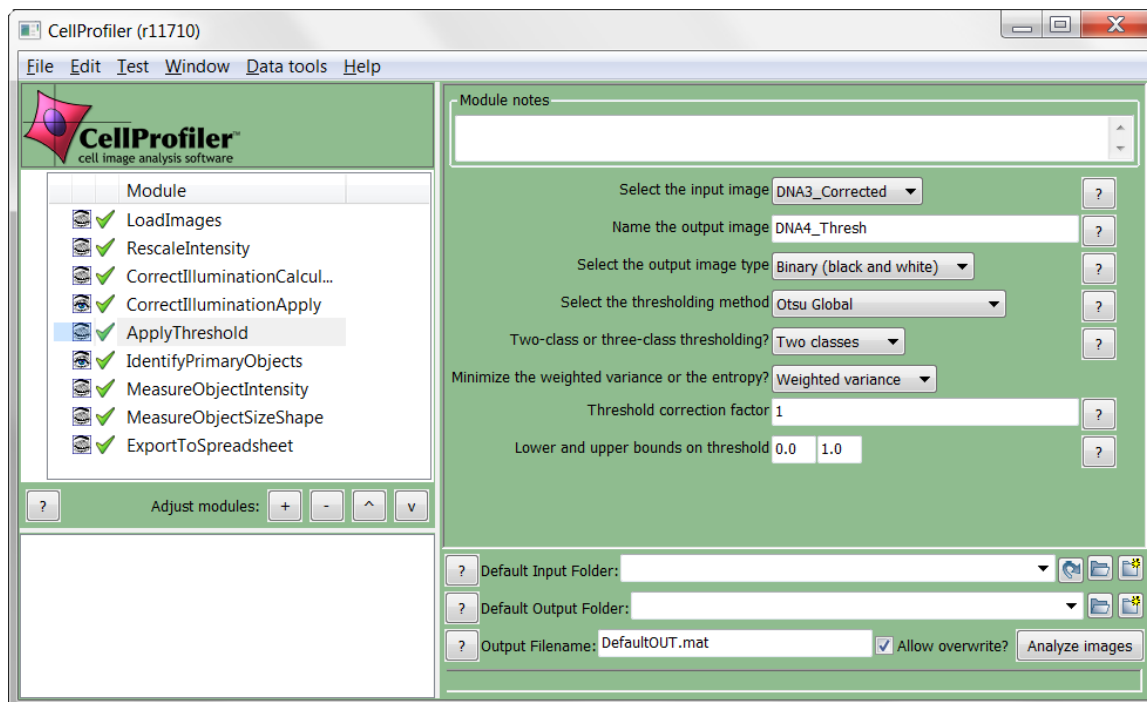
CellProfiler (r11710)

File Edit Test Window Data tools Help

CellProfiler™
cell image analysis software

Module
LoadImages
RescaleIntensity
CorrectIlluminationCalcul...
CorrectIlluminationApply
ApplyThreshold
IdentifyPrimaryObjects
MeasureObjectIntensity
MeasureObjectSizeShape
ExportToSpreadsheet

? Adjust modules: + - ^ v

Module notes

Select the input image DNA3_Corrected ?
Name the output image DNA4_Thresh ?
Select the output image type Binary (black and white) ?
Select the thresholding method Otsu Global ?
Two-class or three-class thresholding? Two classes ?
Minimize the weighted variance or the entropy? Weighted variance
Threshold correction factor 1 ?
Lower and upper bounds on threshold 0.0 1.0 ?

? Default Input Folder:
? Default Output Folder:
? Output Filename: DefaultOUT.mat Allow overwrite? Analyze images